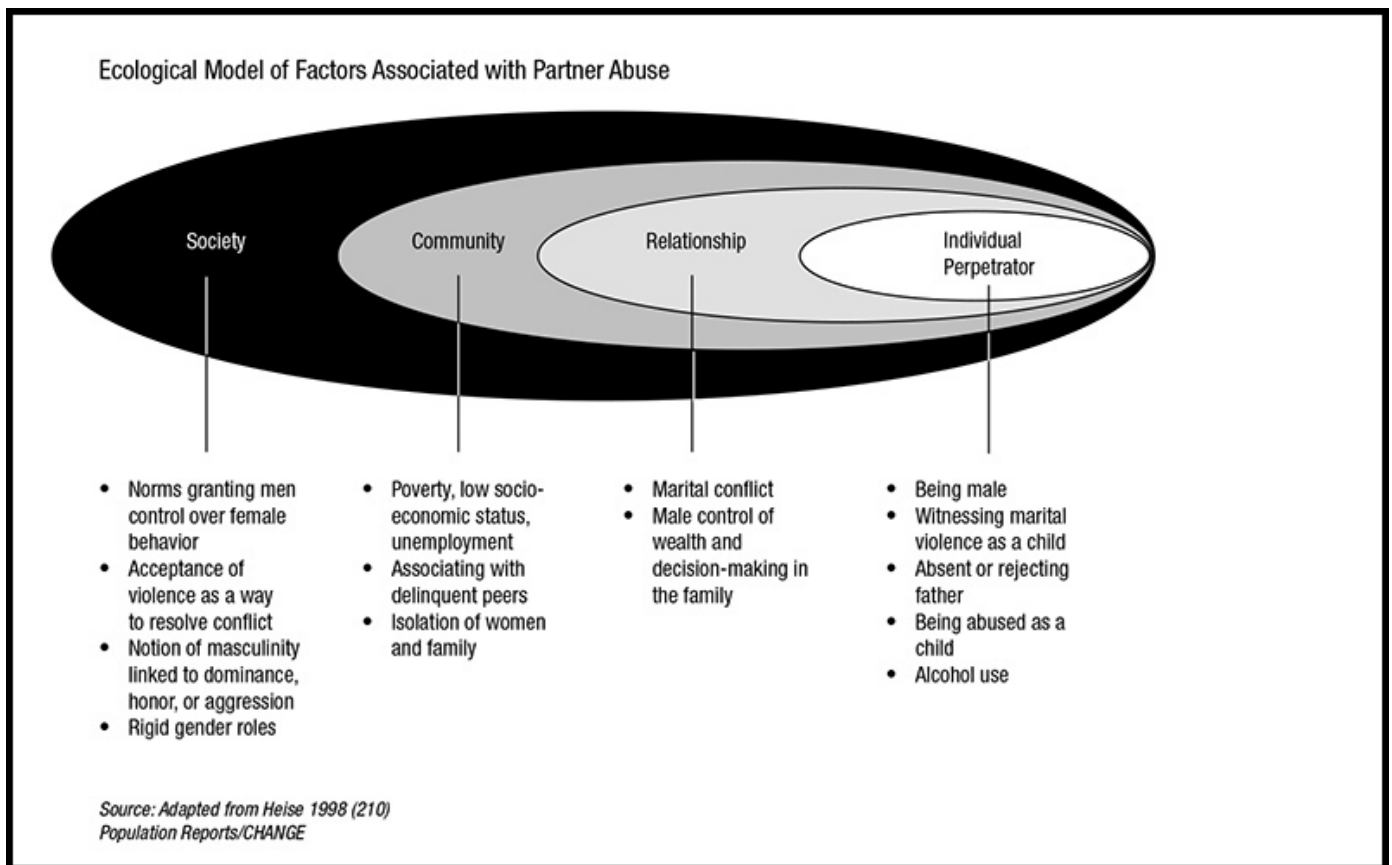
Ecological Model of Factors Associated with Partner Abuse

Society

Community

Relationship

Individual Perpetrator

- Norms granting men control over female behavior
- Acceptance of violence as a way to resolve conflict
- Notion of masculinity linked to dominance, honor, or aggression
- Rigid gender roles

- Poverty, low socioeconomic status, unemployment
- Associating with delinquent peers
- Isolation of women and family

- Marital conflict
- Male control of wealth and decision-making in the family

- Being male
- Witnessing marital violence as a child
- Absent or rejecting father
- Being abused as a child
- Alcohol use

Source: Adapted from Heise 1998 (210)
Population Reports/CHANGE